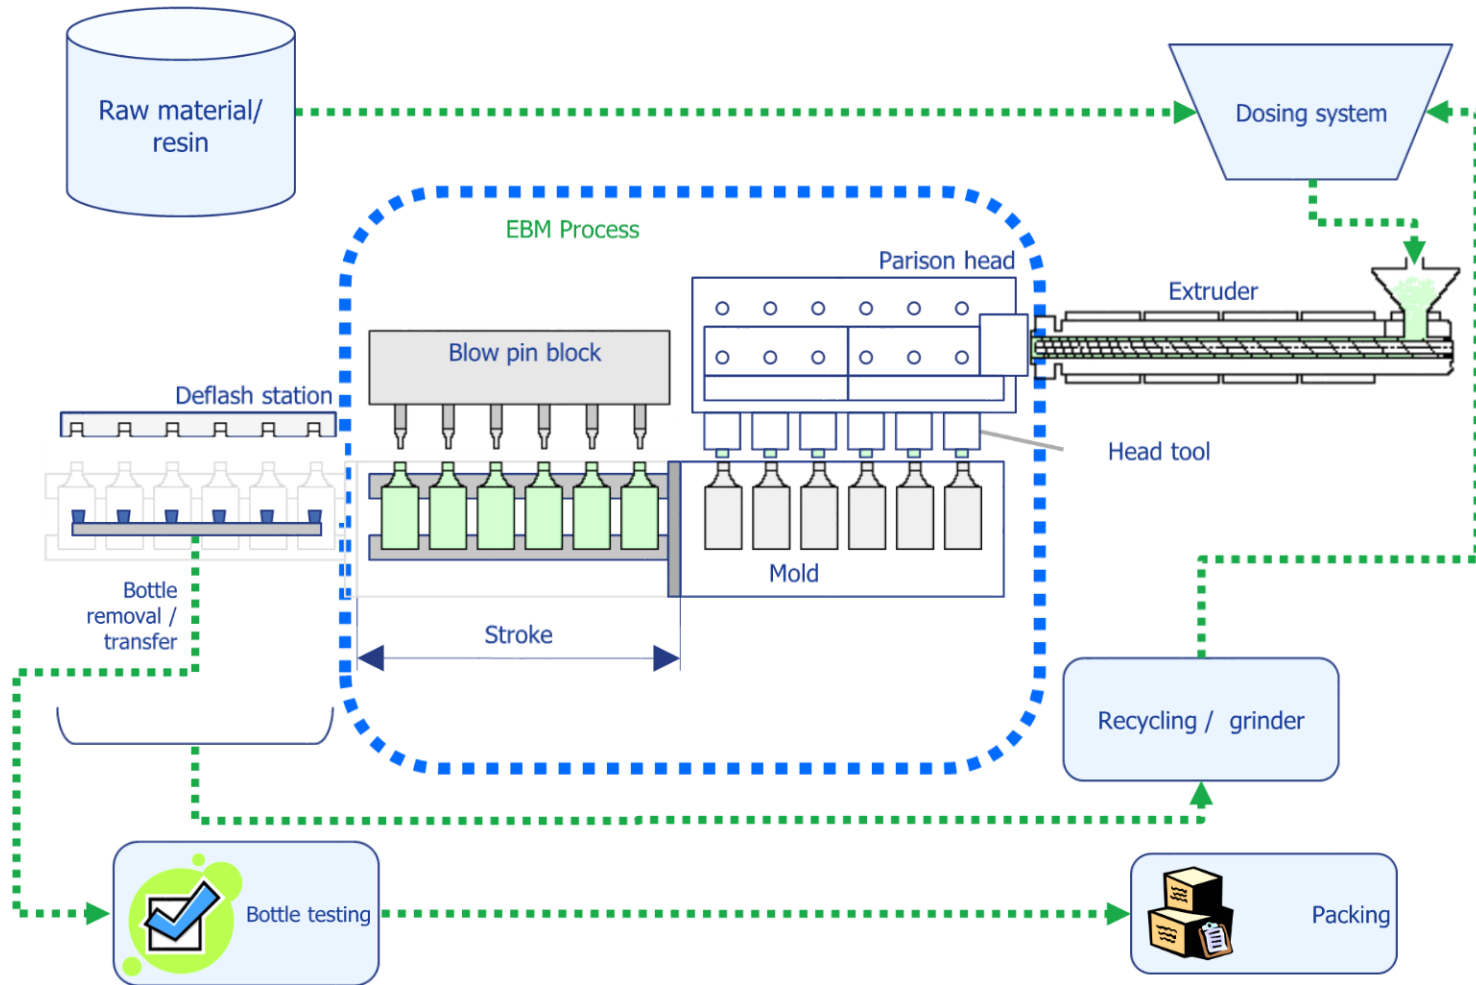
Raw material/ resin

Dosing system

EBM Process

Parison head

Extruder

Blow pin block

Deflash station

Head tool

Mold

Bottle removal / transfer

Stroke

Recycling / grinder

Bottle testing

Packing